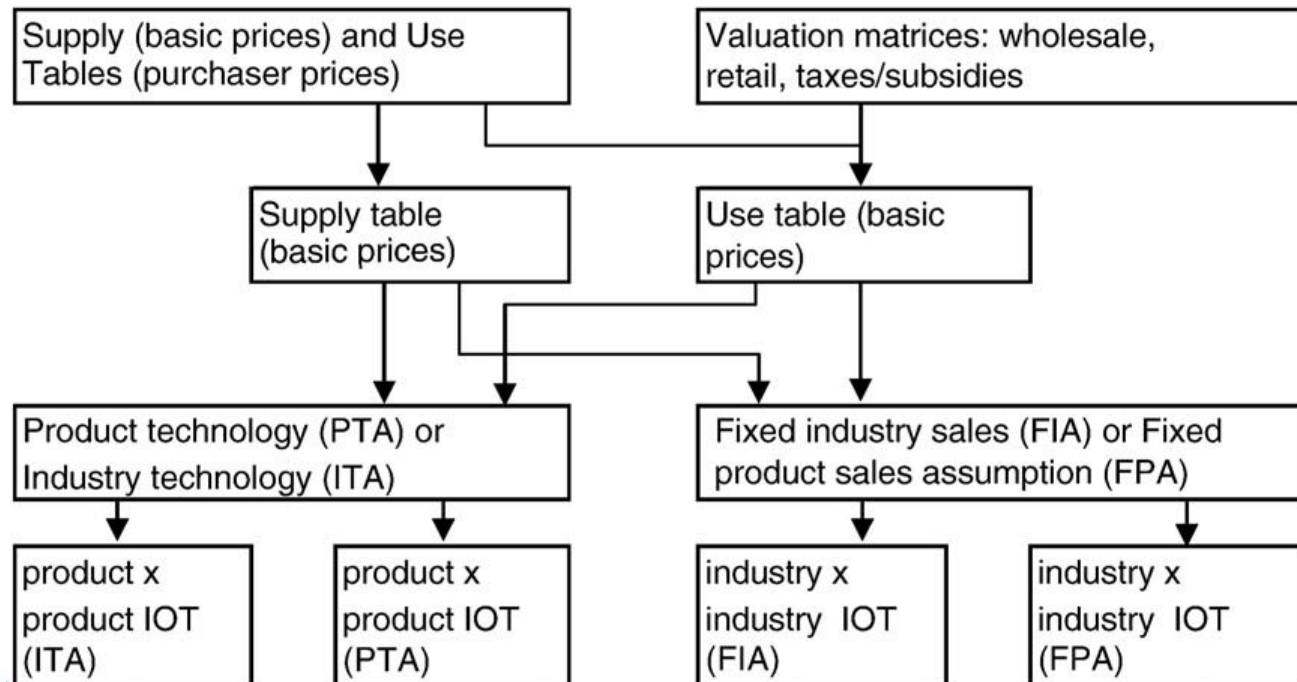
Supply (basic prices) and Use Tables (purchaser prices)

Valuation matrices: wholesale, retail, taxes/subsidies

Supply table (basic prices)

Use table (basic prices)

Product technology (PTA) or Industry technology (ITA)

Fixed industry sales (FIA) or Fixed product sales assumption (FPA)

product x product IOT (ITA)

product x product IOT (PTA)

industry x industry IOT (FIA)

industry x industry IOT (FPA)